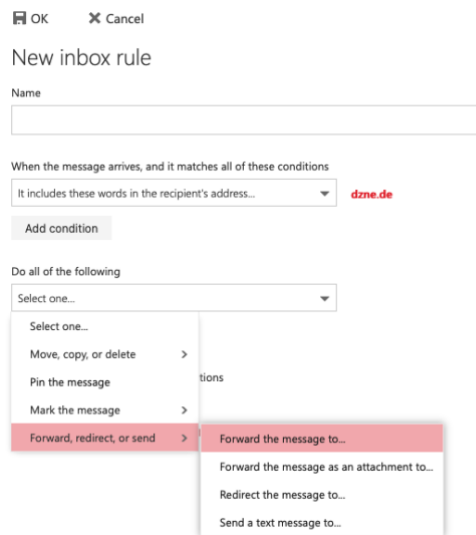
OK    Cancel

New inbox rule

Name

When the message arrives, and it matches all of these conditions

It includes these words in the recipient's address...    dzne.de

Add condition

Do all of the following

Select one...

Select one...

Move, copy, or delete >

Pin the message

Mark the message >

Forward, redirect, or send >

tions

Forward the message to...

Forward the message as an attachment to...

Redirect the message to...

Send a text message to...